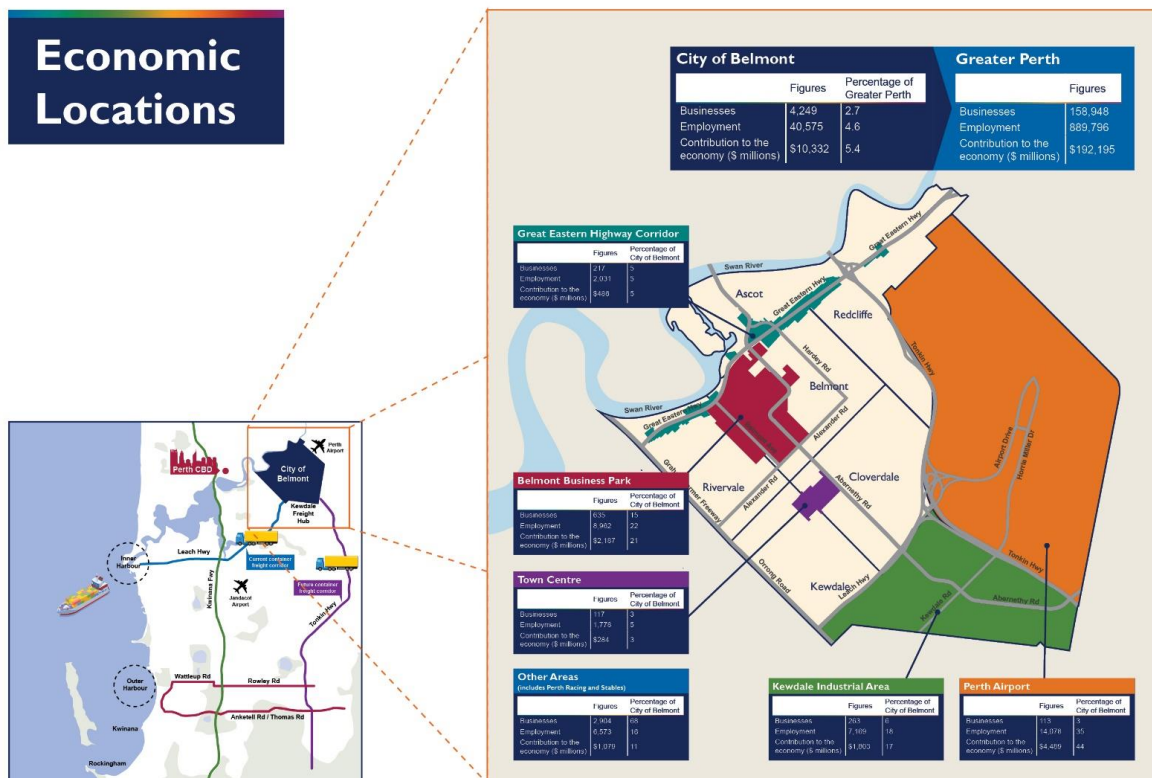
Economic Locations

City of Belmont

| | Figures | Percentage of Greater Perth |
|---|---|---|
| Businesses | 4,249 | 2.7 |
| Employment | 40,575 | 4.6 |
| Contribution to the economy ($ millions) | $10,332 | 5.4 |

Greater Perth

| | Figures |
|---|---|
| Businesses | 158,948 |
| Employment | 889,796 |
| Contribution to the economy ($ millions) | $192,195 |

Great Eastern Highway Corridor

| | Figures | Percentage of City of Belmont |
|---|---|---|
| Businesses | 217 | 5 |
| Employment | 2,031 | 5 |
| Contribution to the economy ($ millions) | $488 | 5 |

Belmont Business Park

| | Figures | Percentage of City of Belmont |
|---|---|---|
| Businesses | 635 | 15 |
| Employment | 8,962 | 22 |
| Contribution to the economy ($ millions) | $2,187 | 21 |

Town Centre

| | Figures | Percentage of City of Belmont |
|---|---|---|
| Businesses | 117 | 3 |
| Employment | 1,775 | 5 |
| Contribution to the economy ($ millions) | $284 | 3 |

Other Areas
(includes Perth Racing and Stables)

| | Figures | Percentage of City of Belmont |
|---|---|---|
| Businesses | 2,904 | 68 |
| Employment | 6,573 | 16 |
| Contribution to the economy ($ millions) | $1,079 | 11 |

Kewdale Industrial Area

| | Figures | Percentage of City of Belmont |
|---|---|---|
| Businesses | 263 | 6 |
| Employment | 7,169 | 18 |
| Contribution to the economy ($ millions) | $1,803 | 17 |

Perth Airport

| | Figures | Percentage of City of Belmont |
|---|---|---|
| Businesses | 113 | 3 |
| Employment | 14,078 | 35 |
| Contribution to the economy ($ millions) | $4,489 | 44 |

Swan River
Great Eastern Hwy
Ascot
Redcliffe
Hardey Rd
Tonkin Hwy
Belmont
Alexander Rd
Swan River
Great Eastern Hwy
Graham Farmer Freeway
Rivervale
Alexander Rd
Abernethy Rd
Cloverdale
Airport Drive
Horrie Miller Dr
Orrong Road
Kewdale
Leach Hwy
Tonkin Hwy
Abernethy Rd
Roe Hwy

Perth CBD
City of Belmont
Perth Airport
Kewdale Freight Hub
Inner Harbour
Leach Hwy
Current container freight corridor
Future container freight corridor
Kwinana Fwy
Jandacot Airport
Tonkin Hwy
Outer Harbour
Wattleup Rd
Rowley Rd
Anketell Rd / Thomas Rd
Kwinana
Rockingham